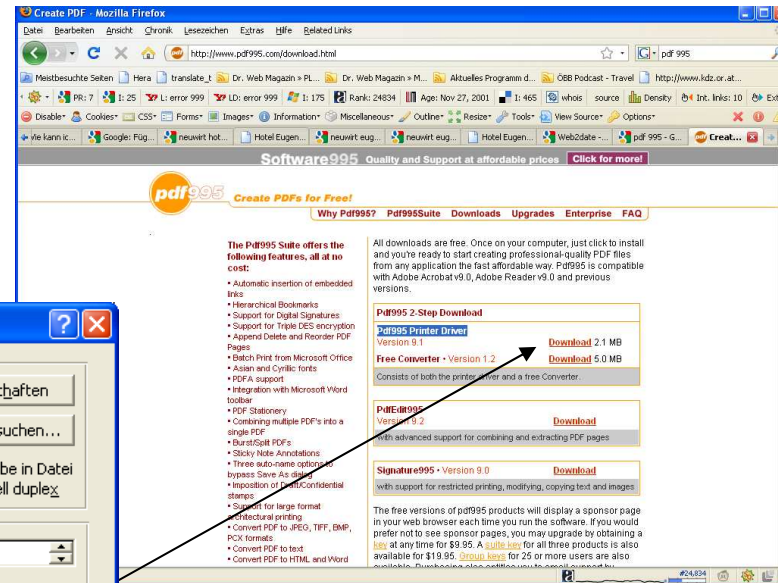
Create PDF - Mozilla Firefox

Datei Bearbeiten Ansicht Chronik Lesezeichen Extras Hilfe Related Links

http://www.pdf995.com/download.html

pdf 995

Meistbesuchte Seiten Hera translate_t Dr. Web Magazin » PL... Dr. Web Magazin » M... Aktuelles Programm d... ÖBB Podcast - Travel http://www.kdz.or.at...

PR: 7 I: 25 L: error 999 LD: error 999 I: 175 Rank: 24834 Age: Nov 27, 2001 I: 465 whois source Density Int. links: 10 Ext

Disable Cookies CSS Forms Images Information Miscellaneous Outline Resize Tools View Source Options

Wie kann ic... Google: Füg... neuwirt hot... Hotel Eugen... neuwirt eug... neuwirt eug... Hotel Eugen... Web2date -... pdf 995 - G... Creat...

Software995 Quality and Support at affordable prices Click for more!

pdf995 Create PDFs for Free!

Why Pdf995? Pdf995Suite Downloads Upgrades Enterprise FAQ

The Pdf995 Suite offers the following features, all at no cost:

• Automatic insertion of embedded links
• Hierarchical Bookmarks
• Support for Digital Signatures
• Support for Triple DES encryption
• Append Delete and Reorder PDF Pages
• Batch Print from Microsoft Office
• Asian and Cyrillic fonts
• PDFA support
• Integration with Microsoft Word toolbar
• PDF Stationery
• Combining multiple PDF's into a single PDF
• Burst/Split PDFs
• Sticky Note Annotations
• Three auto-name options to bypass Save As dialog
• Imposition of Draft/Confidential stamps
• Support for large format architectural printing
• Convert PDF to JPEG, TIFF, BMP, PCX formats
• Convert PDF to text
• Convert PDF to HTML and Word

All downloads are free. Once on your computer, just click to install and you're ready to start creating professional-quality PDF files from any application the fast affordable way. Pdf995 is compatible with Adobe Acrobat v9.0, Adobe Reader v9.0 and previous versions.

Pdf995 2-Step Download

Pdf995 Printer Driver
Version 9.1 Download 2.1 MB
Free Converter • Version 1.2 Download 5.0 MB
Consists of both the printer driver and a free Converter.

PdfEdit995
Version 9.2 Download
with advanced support for combining and extracting PDF pages

Signature995 • Version 9.0 Download
with support for restricted printing, modifying, copying text and images

The free versions of pdf995 products will display a sponsor page in your web browser each time you run the software. If you would prefer not to see sponsor pages, you may upgrade by obtaining a key at any time for $9.95. A suite key for all three products is also available for $19.95. Group keys for 25 or more users are also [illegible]

?

chaften

suchen...

be in Datei
ell duplex

#24,834